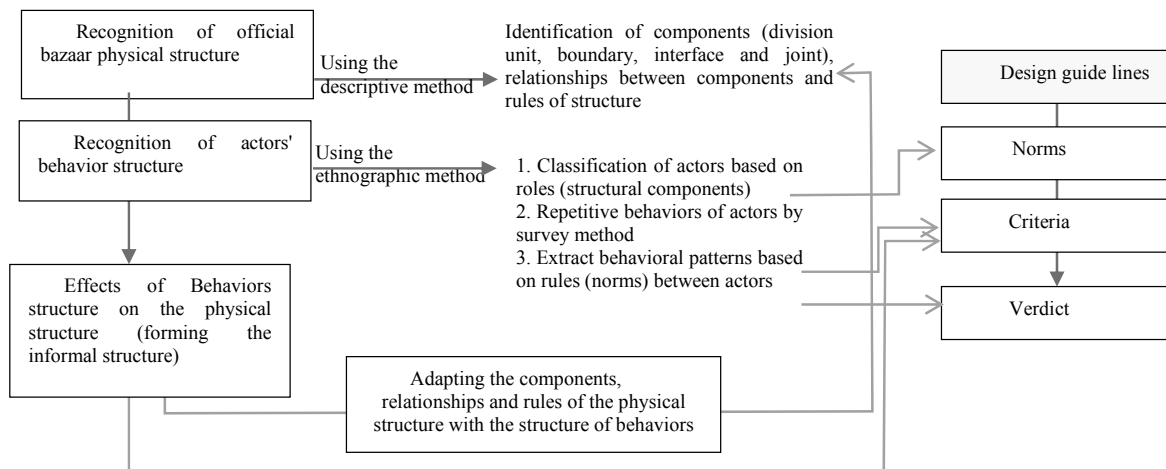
Recognition of official bazaar physical structure

Using the descriptive method

Identification of components (division unit, boundary, interface and joint), relationships between components and rules of structure

Design guide lines

Recognition of actors' behavior structure

Using the ethnographic method

1. Classification of actors based on roles (structural components)
2. Repetitive behaviors of actors by survey method
3. Extract behavioral patterns based on rules (norms) between actors

Norms

Criteria

Verdict

Effects of Behaviors structure on the physical structure (forming the informal structure)

Adapting the components, relationships and rules of the physical structure with the structure of behaviors